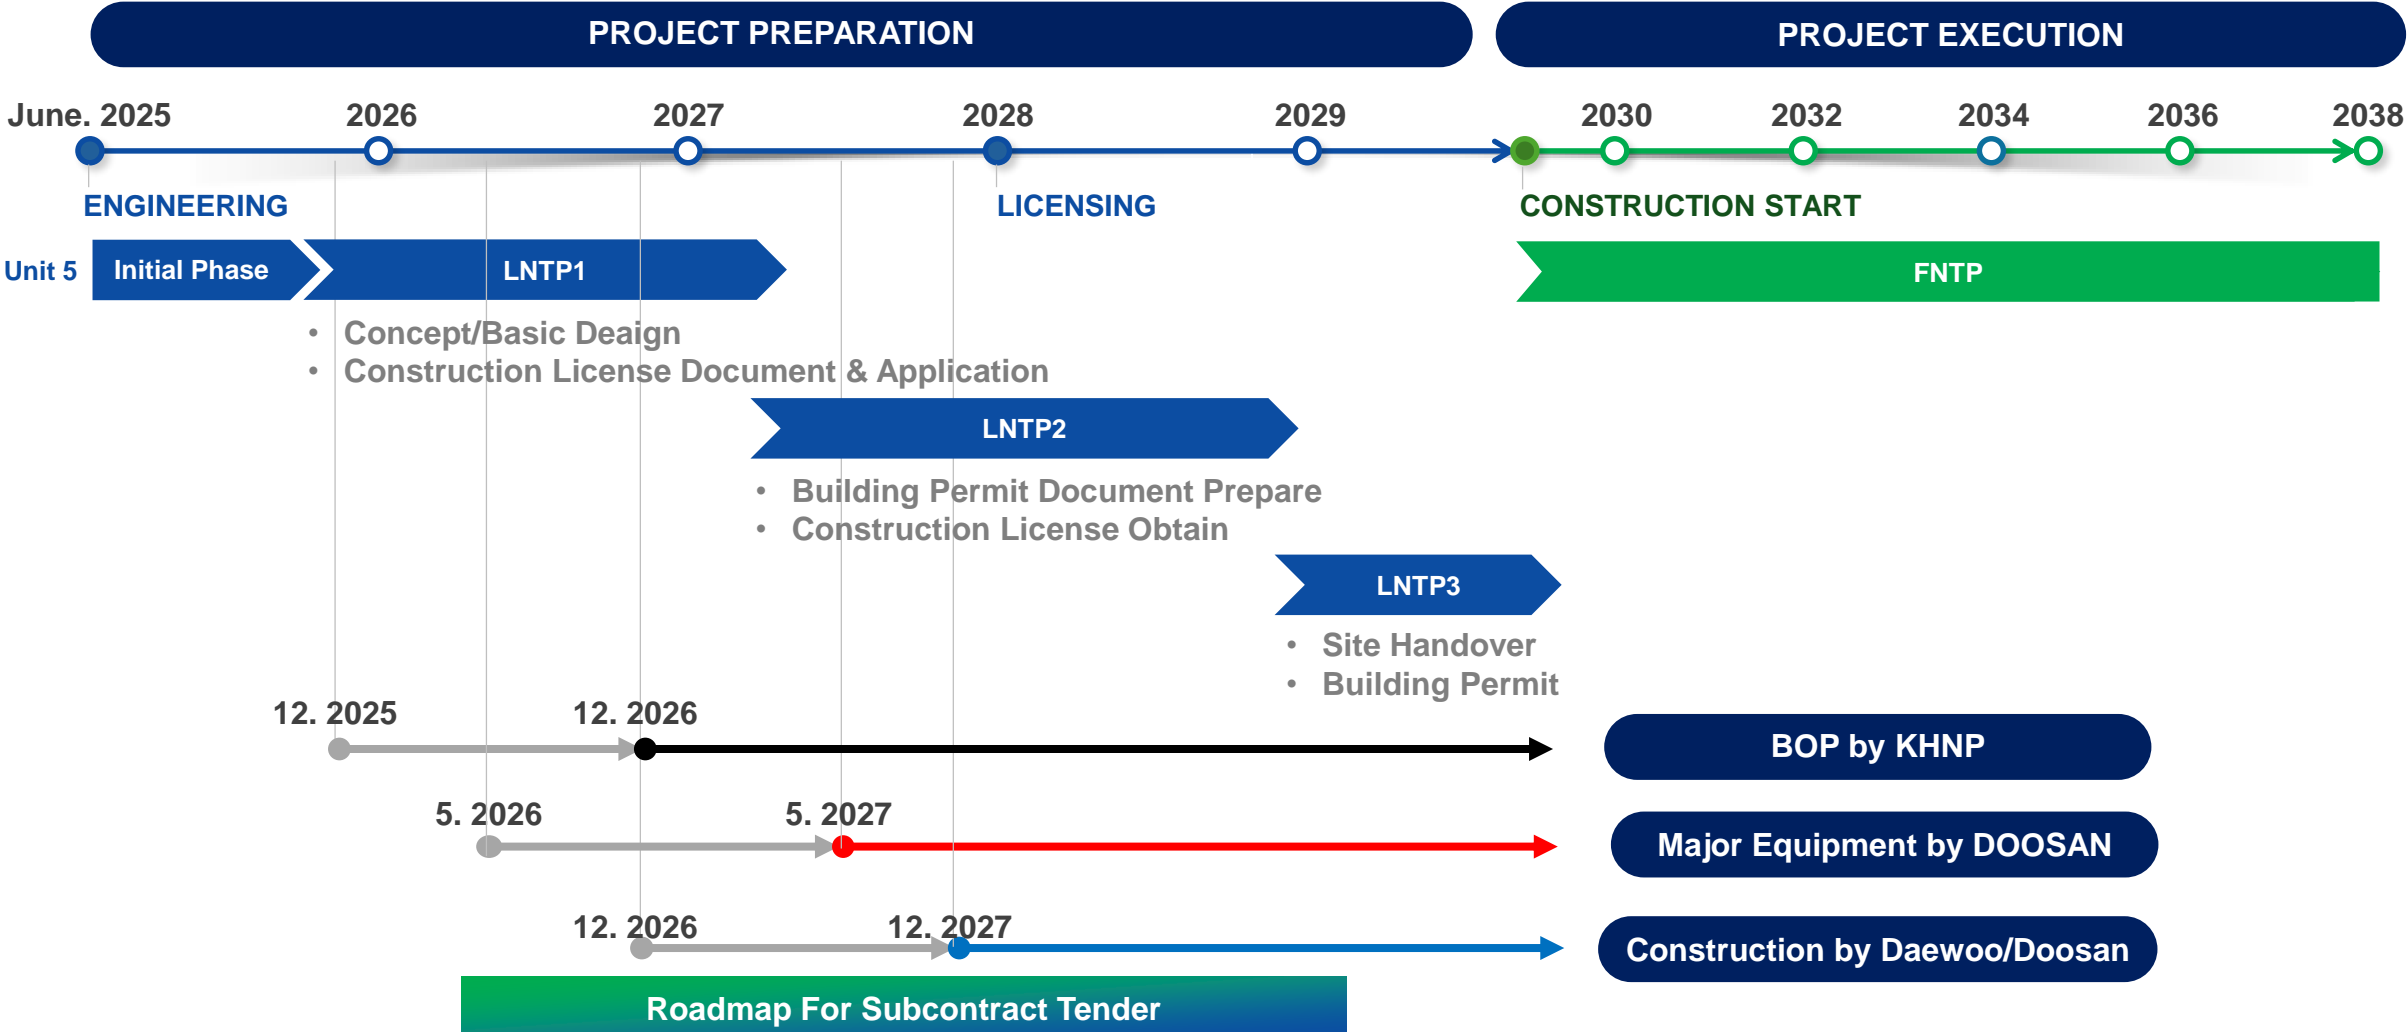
PROJECT PREPARATION

PROJECT EXECUTION

June. 2025 2026 2027 2028 2029 2030 2032 2034 2036 2038

ENGINEERING

LICENSING

CONSTRUCTION START

Unit 5

Initial Phase

LNTP1

FNTP

- Concept/Basic Deaign
- Construction License Document & Application

LNTP2

- Building Permit Document Prepare
- Construction License Obtain

LNTP3

- Site Handover
- Building Permit

12. 2025

12. 2026

BOP by KHNP

5. 2026

5. 2027

Major Equipment by DOOSAN

12. 2026

12. 2027

Construction by Daewoo/Doosan

Roadmap For Subcontract Tender